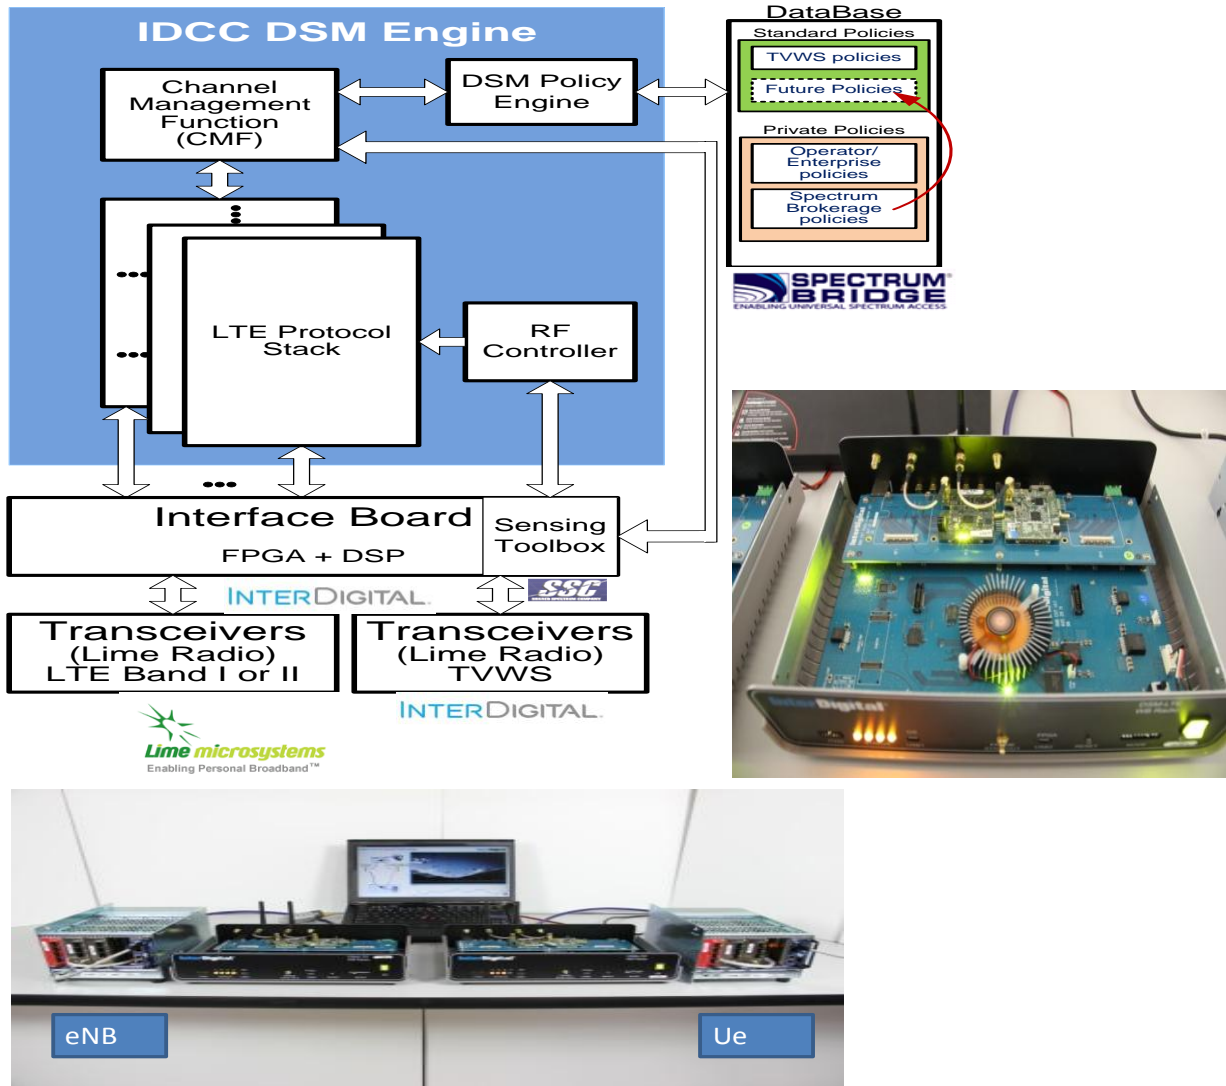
IDCC DSM Engine

Channel Management Function (CMF)

DSM Policy Engine

DataBase

Standard Policies

TVWS policies

Future Policies

Private Policies

Operator/ Enterprise policies

Spectrum Brokerage policies

SPECTRUM BRIDGE

ENABLING UNIVERSAL SPECTRUM ACCESS

LTE Protocol Stack

RF Controller

Interface Board

FPGA + DSP

Sensing Toolbox

INTERDIGITAL.

SSC

Transceivers (Lime Radio) LTE Band I or II

Transceivers (Lime Radio) TVWS

INTERDIGITAL.

Lime microsystems

Enabling Personal Broadband™

InterDigital

eNB

Ue